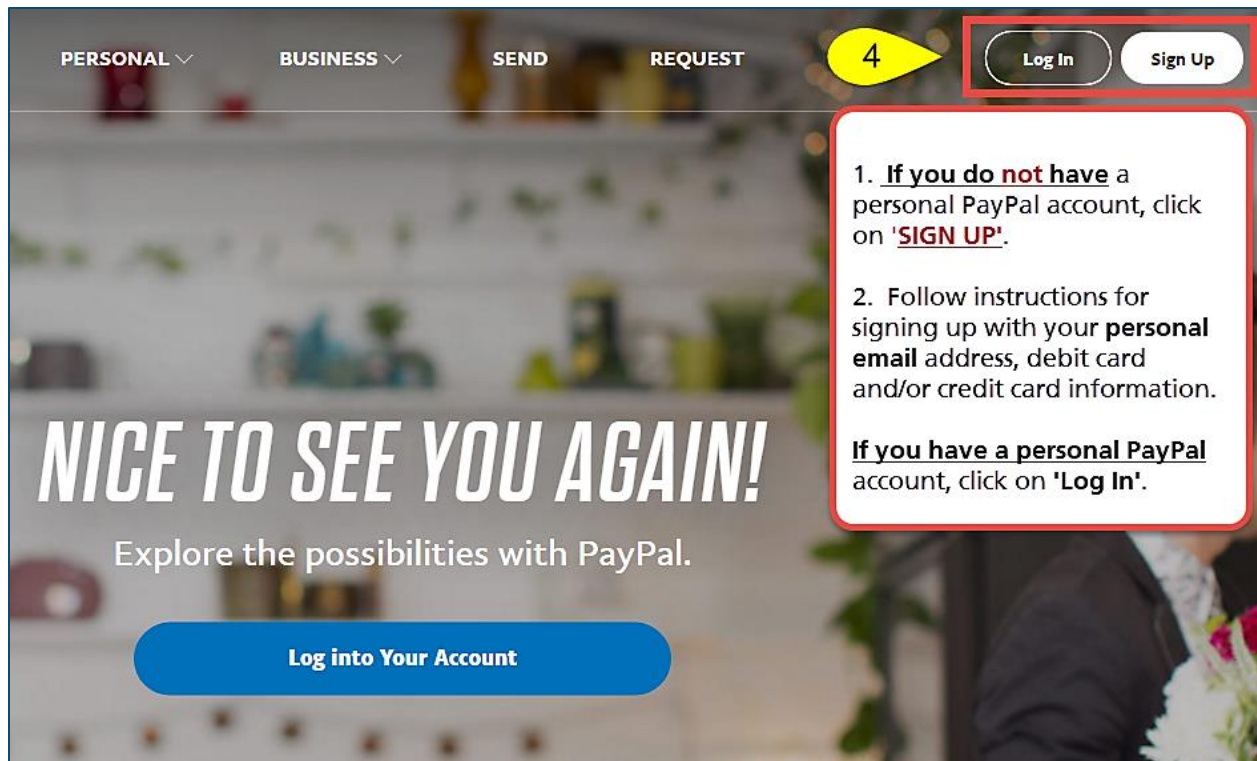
PERSONAL ∨ BUSINESS ∨ SEND REQUEST

4

Log In Sign Up

1. If you do not have a personal PayPal account, click on 'SIGN UP'.

2. Follow instructions for signing up with your personal email address, debit card and/or credit card information.

If you have a personal PayPal account, click on 'Log In'.

NICE TO SEE YOU AGAIN!

Explore the possibilities with PayPal.

Log into Your Account